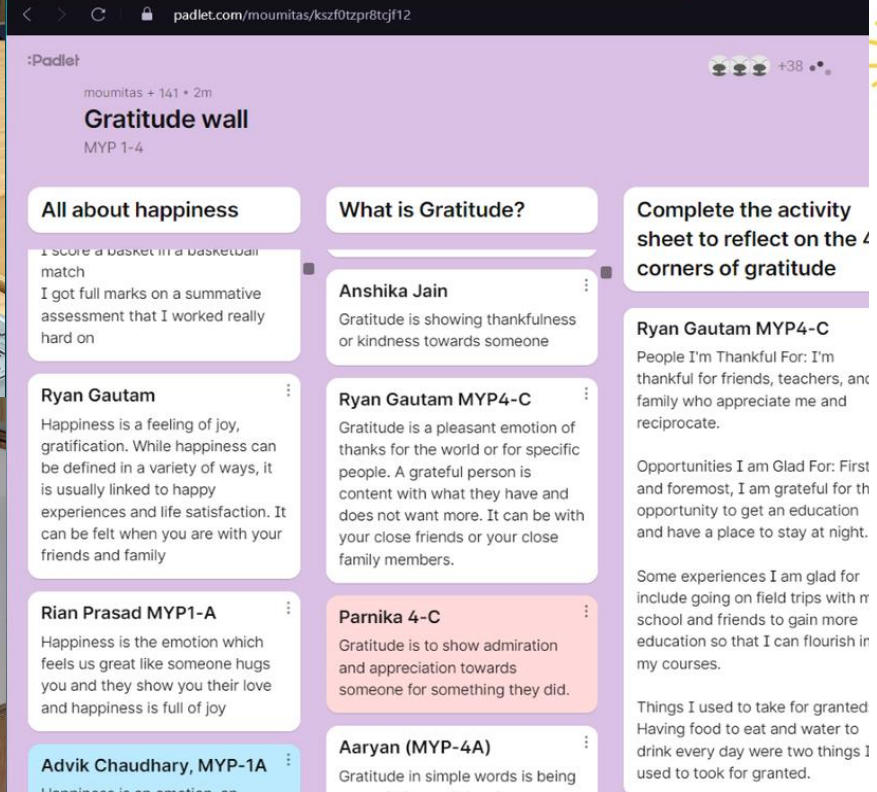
padlet.com/moumitas/kszf0tzpr8tcjf12

:Padlet

+38

moumitas + 141 • 2m

Gratitude wall

MYP 1-4

All about happiness

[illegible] match
I got full marks on a summative assessment that I worked really hard on

Ryan Gautam

Happiness is a feeling of joy, gratification. While happiness can be defined in a variety of ways, it is usually linked to happy experiences and life satisfaction. It can be felt when you are with your friends and family

Rian Prasad MYP1-A

Happiness is the emotion which feels us great like someone hugs you and they show you their love and happiness is full of joy

Advik Chaudhary, MYP-1A

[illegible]

What is Gratitude?

Anshika Jain

Gratitude is showing thankfulness or kindness towards someone

Ryan Gautam MYP4-C

Gratitude is a pleasant emotion of thanks for the world or for specific people. A grateful person is content with what they have and does not want more. It can be with your close friends or your close family members.

Parnika 4-C

Gratitude is to show admiration and appreciation towards someone for something they did.

Aaryan (MYP-4A)

Gratitude in simple words is being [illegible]

Complete the activity sheet to reflect on the 4 corners of gratitude

Ryan Gautam MYP4-C

People I'm Thankful For: I'm thankful for friends, teachers, and family who appreciate me and reciprocate.

Opportunities I am Glad For: First and foremost, I am grateful for th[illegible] opportunity to get an education and have a place to stay at night.

Some experiences I am glad for include going on field trips with m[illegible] school and friends to gain more education so that I can flourish in my courses.

Things I used to take for granted: Having food to eat and water to drink every day were two things I used to took for granted.